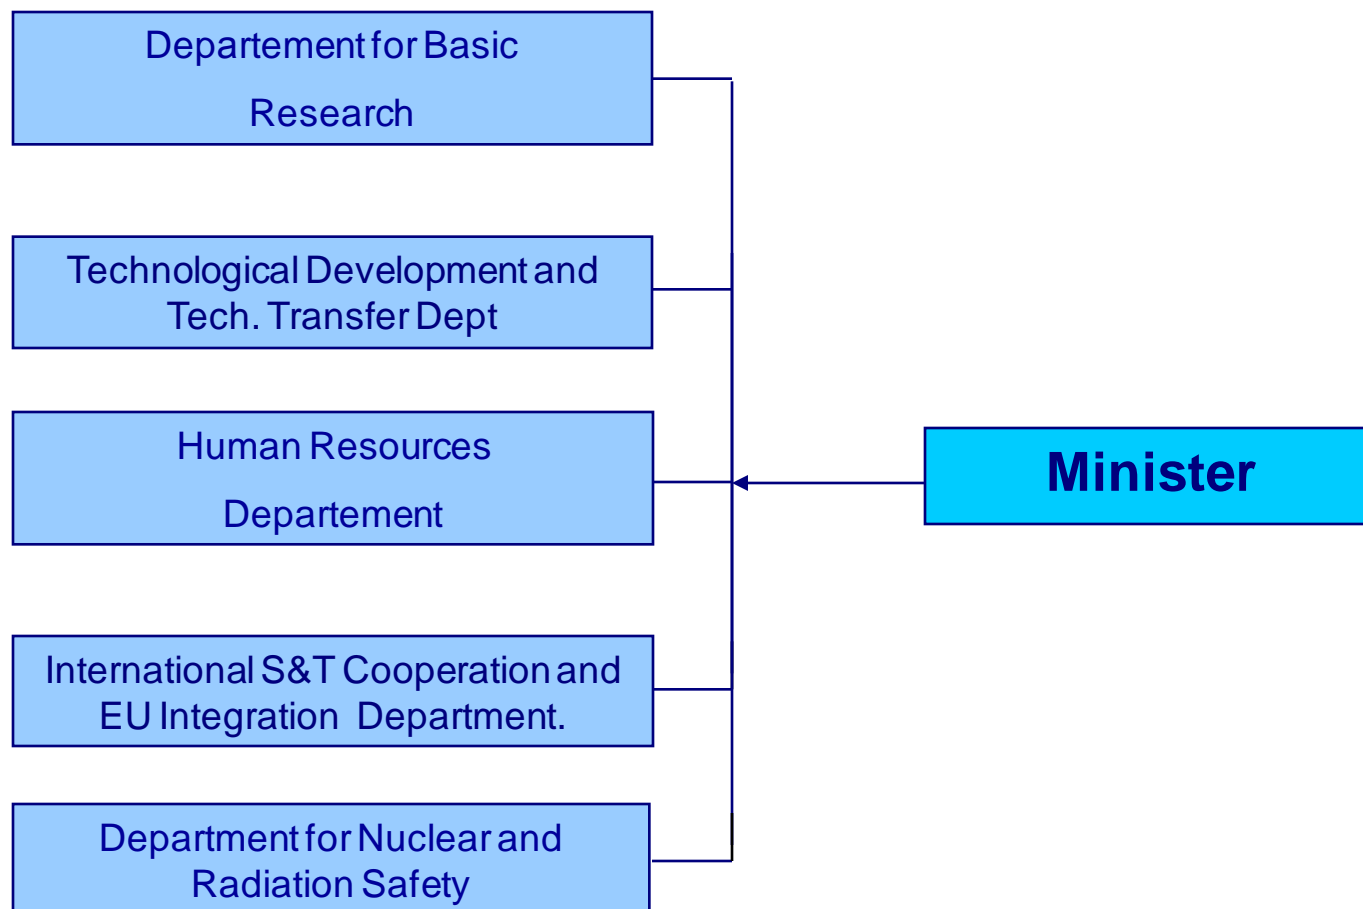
Departement for Basic Research

Technological Development and Tech. Transfer Dept

Human Resources Departement

International S&T Cooperation and EU Integration Department.

Department for Nuclear and Radiation Safety

Minister